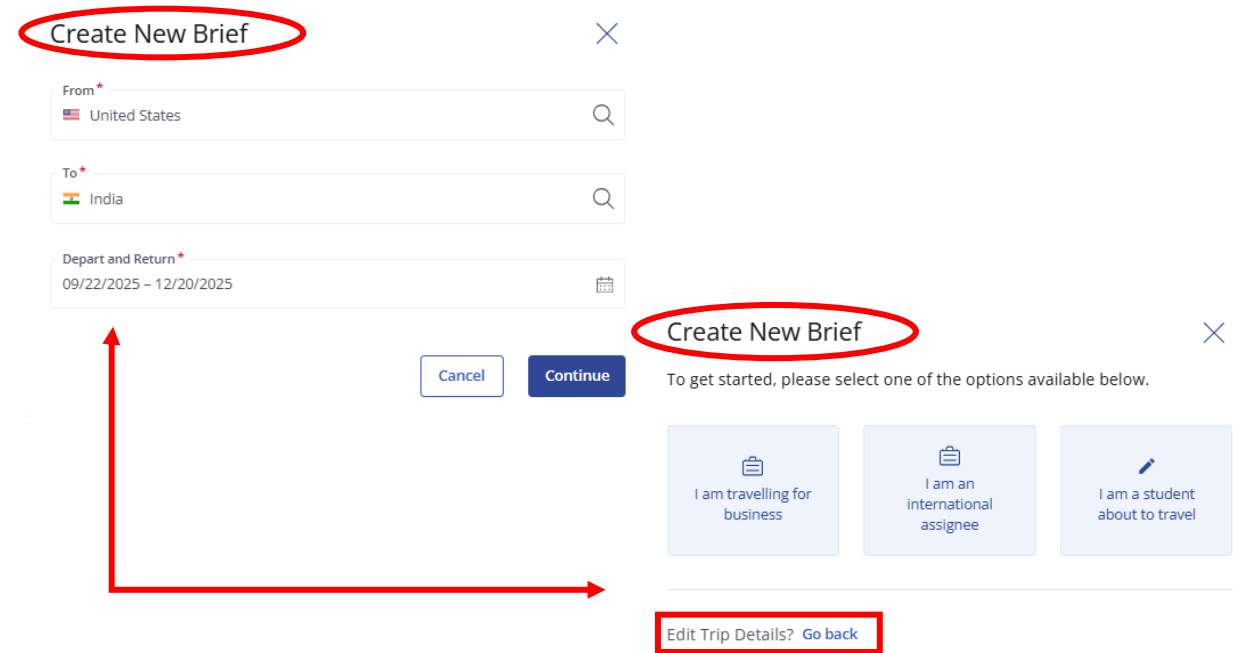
Create New Brief

From*
United States

To*
India

Depart and Return*
09/22/2025 – 12/20/2025

Cancel
Continue

Create New Brief

To get started, please select one of the options available below.

I am travelling for business

I am an international assignee

I am a student about to travel

Edit Trip Details? Go back